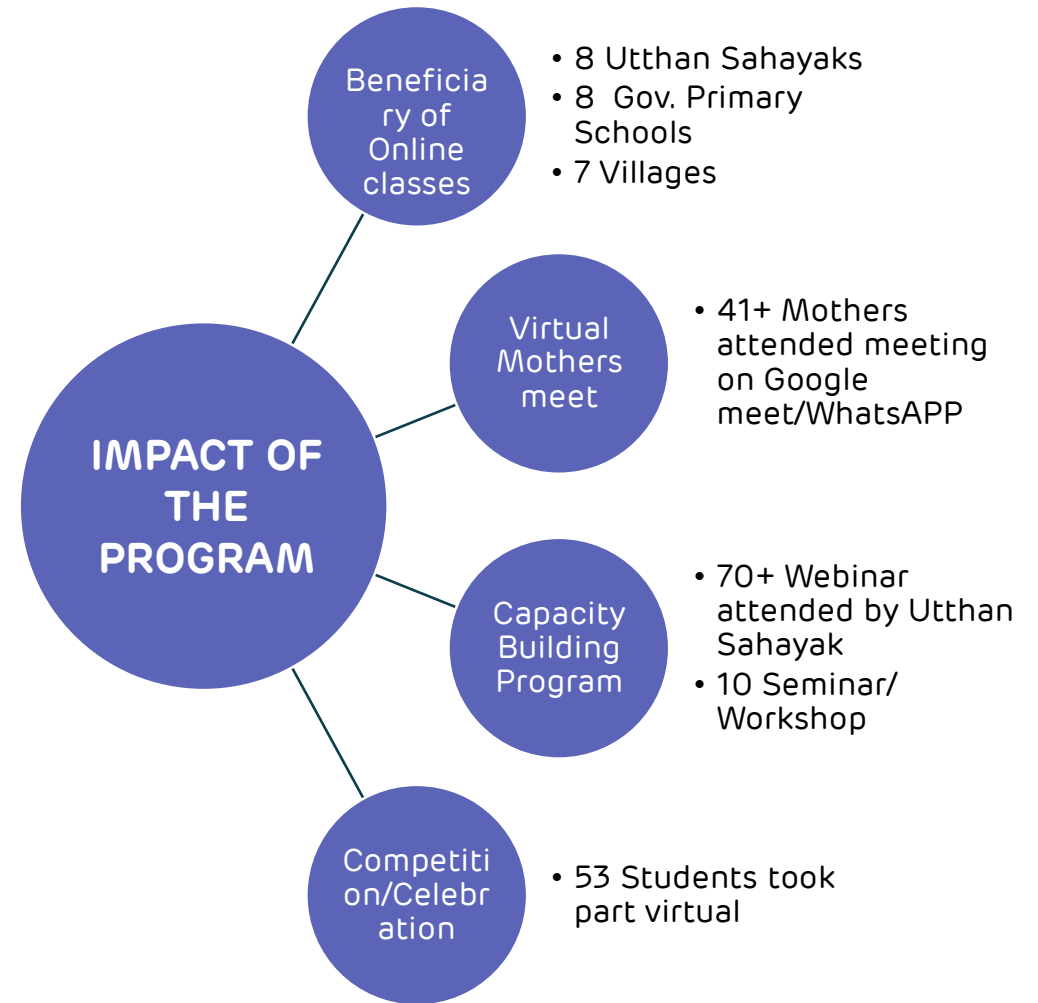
IMPACT OF THE PROGRAM

Beneficiary of Online classes

• 8 Utthan Sahayaks
• 8 Gov. Primary Schools
• 7 Villages

Virtual Mothers meet

• 41+ Mothers attended meeting on Google meet/WhatsAPP

Capacity Building Program

• 70+ Webinar attended by Utthan Sahayak
• 10 Seminar/ Workshop

Competition/Celebration

• 53 Students took part virtual